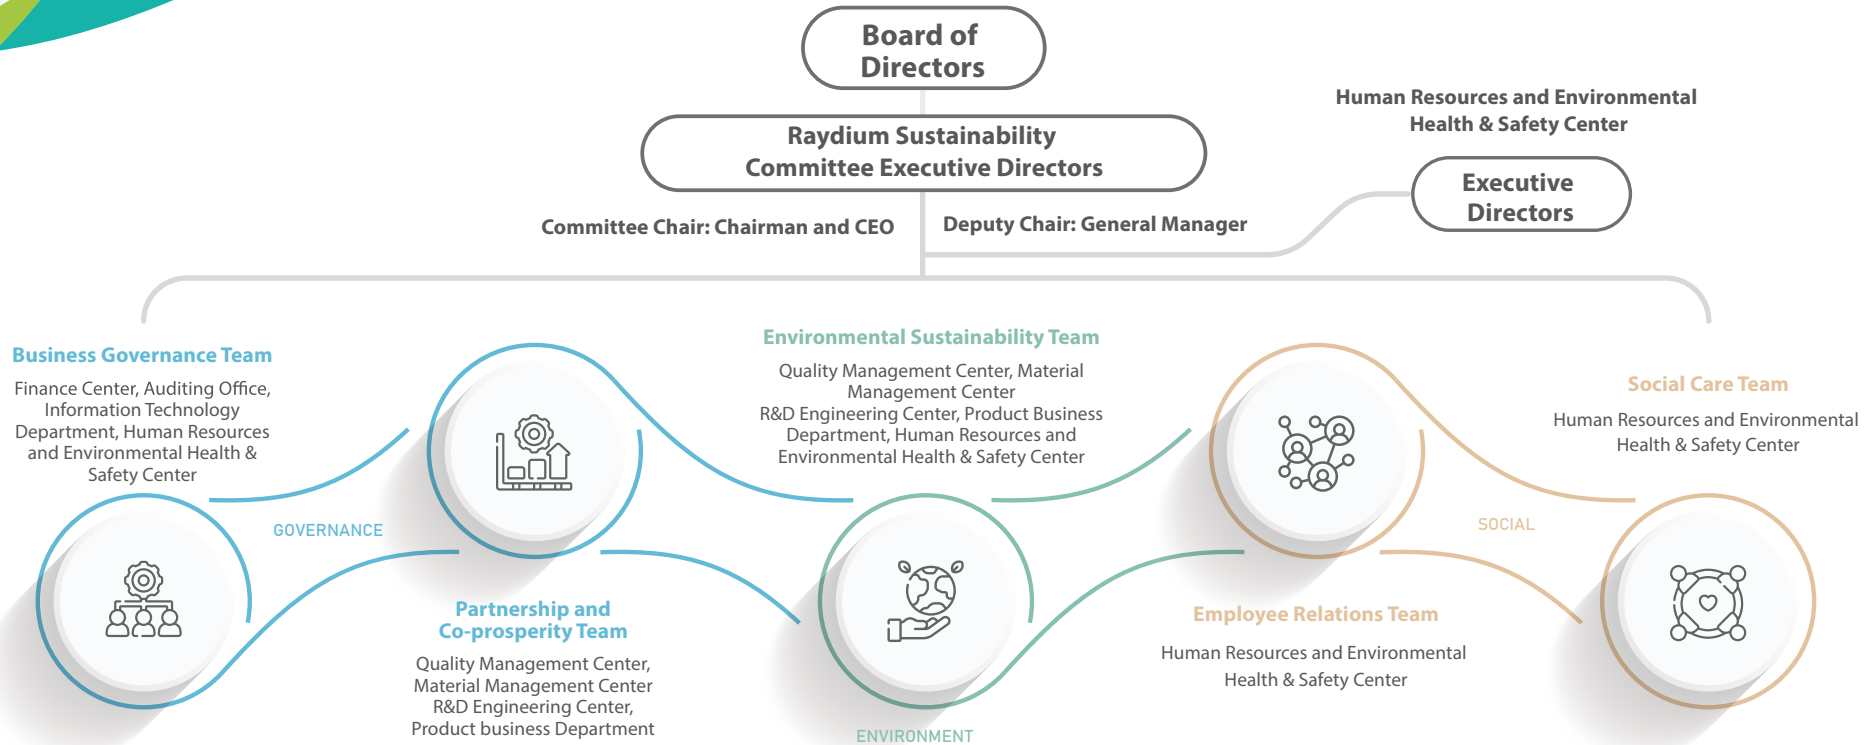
Board of Directors

Raydium Sustainability Committee Executive Directors

Human Resources and Environmental Health & Safety Center

Executive Directors

Committee Chair: Chairman and CEO

Deputy Chair: General Manager

Business Governance Team

Finance Center, Auditing Office, Information Technology Department, Human Resources and Environmental Health & Safety Center

Environmental Sustainability Team

Quality Management Center, Material Management Center
R&D Engineering Center, Product Business Department, Human Resources and Environmental Health & Safety Center

Social Care Team

Human Resources and Environmental Health & Safety Center

GOVERNANCE

SOCIAL

Partnership and Co-prosperity Team

Quality Management Center, Material Management Center
R&D Engineering Center, Product business Department

Employee Relations Team

Human Resources and Environmental Health & Safety Center

ENVIRONMENT